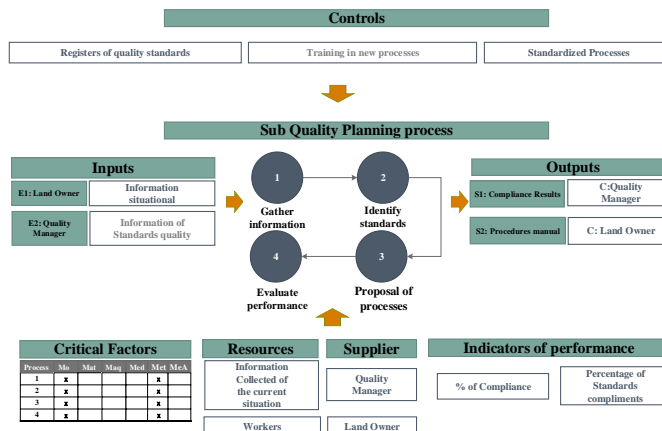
Controls

Registers of quality standards

Training in new processes

Standardized Processes

Sub Quality Planning process

Inputs

E1: Land Owner

Information situational

E2: Quality Manager

Information of Standards quality

1

Gather information

2

Identify standards

4

Evaluate performance

3

Proposal of processes

Outputs

S1: Compliance Results

C:Quality Manager

S2: Procedures manual

C: Land Owner

Critical Factors

| Process | Mo | Mat | Maq | Med | Met | MeA |
|---|---|---|---|---|---|---|
| 1 | x | | | | x | |
| 2 | x | | | | x | |
| 3 | x | | | | x | |
| 4 | x | | | | x | |

Resources

Information Collected of the current situation

Workers

Supplier

Quality Manager

Land Owner

Indicators of performance

% of Compliance

Percentage of Standards compliments